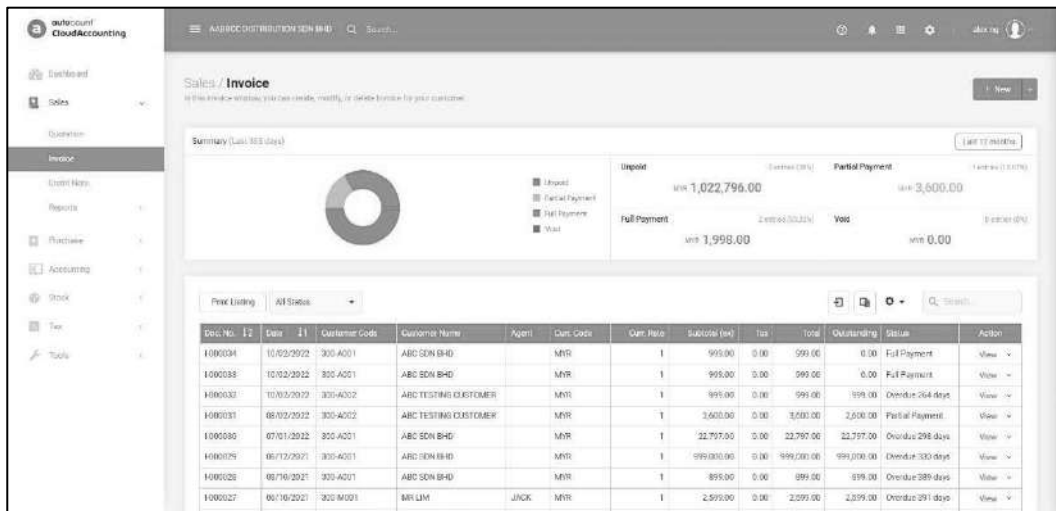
autocount CloudAccounting

AABCC DISTRIBUTION SDN BHD Q Search...

alex ng

Dashboard
Sales
Quotation
Invoice
Credit Note
Reports
Purchase
Accounting
Stock
Tax
Tools

Sales / Invoice
In this invoice window, you can create, modify, or delete invoice for your customer.

+ New

Summary (Last 365 days)

Last 12 months

Unpaid
Partial Payment
Full Payment
Void

Unpaid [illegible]
MYR 1,022,796.00

Partial Payment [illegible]
MYR 3,600.00

Full Payment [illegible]
MYR 1,998.00

Void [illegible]
MYR 0.00

Print Listing All Status

Q Search...

| Doc. No. | Date | Customer Code | Customer Name | Agent | Curr. Code | Curr. Rate | Subtotal (ex) | Tax | Total | Outstanding | Status | Action |
|---|---|---|---|---|---|---|---|---|---|---|---|---|
| I-000034 | 10/02/2022 | 300-A001 | ABC SDN BHD | | MYR | 1 | 999.00 | 0.00 | 999.00 | 0.00 | Full Payment | View |
| I-000033 | 10/02/2022 | 300-A001 | ABC SDN BHD | | MYR | 1 | 999.00 | 0.00 | 999.00 | 0.00 | Full Payment | View |
| I-000032 | 10/02/2022 | 300-A002 | ABC TESTING CUSTOMER | | MYR | 1 | 999.00 | 0.00 | 999.00 | 999.00 | Overdue 264 days | View |
| I-000031 | 08/02/2022 | 300-A002 | ABC TESTING CUSTOMER | | MYR | 1 | 3,600.00 | 0.00 | 3,600.00 | 2,600.00 | Partial Payment | View |
| I-000030 | 07/01/2022 | 300-A001 | ABC SDN BHD | | MYR | 1 | 22,797.00 | 0.00 | 22,797.00 | 22,797.00 | Overdue 298 days | View |
| I-000029 | 06/12/2021 | 300-A001 | ABC SDN BHD | | MYR | 1 | 999,000.00 | 0.00 | 999,000.00 | 999,000.00 | Overdue 330 days | View |
| I-000028 | 08/10/2021 | 300-A001 | ABC SDN BHD | | MYR | 1 | 899.00 | 0.00 | 899.00 | 899.00 | Overdue 389 days | View |
| I-000027 | 06/10/2021 | 300-M001 | MR LIM | JACK | MYR | 1 | 2,599.00 | 0.00 | 2,599.00 | 2,599.00 | Overdue 391 days | View |